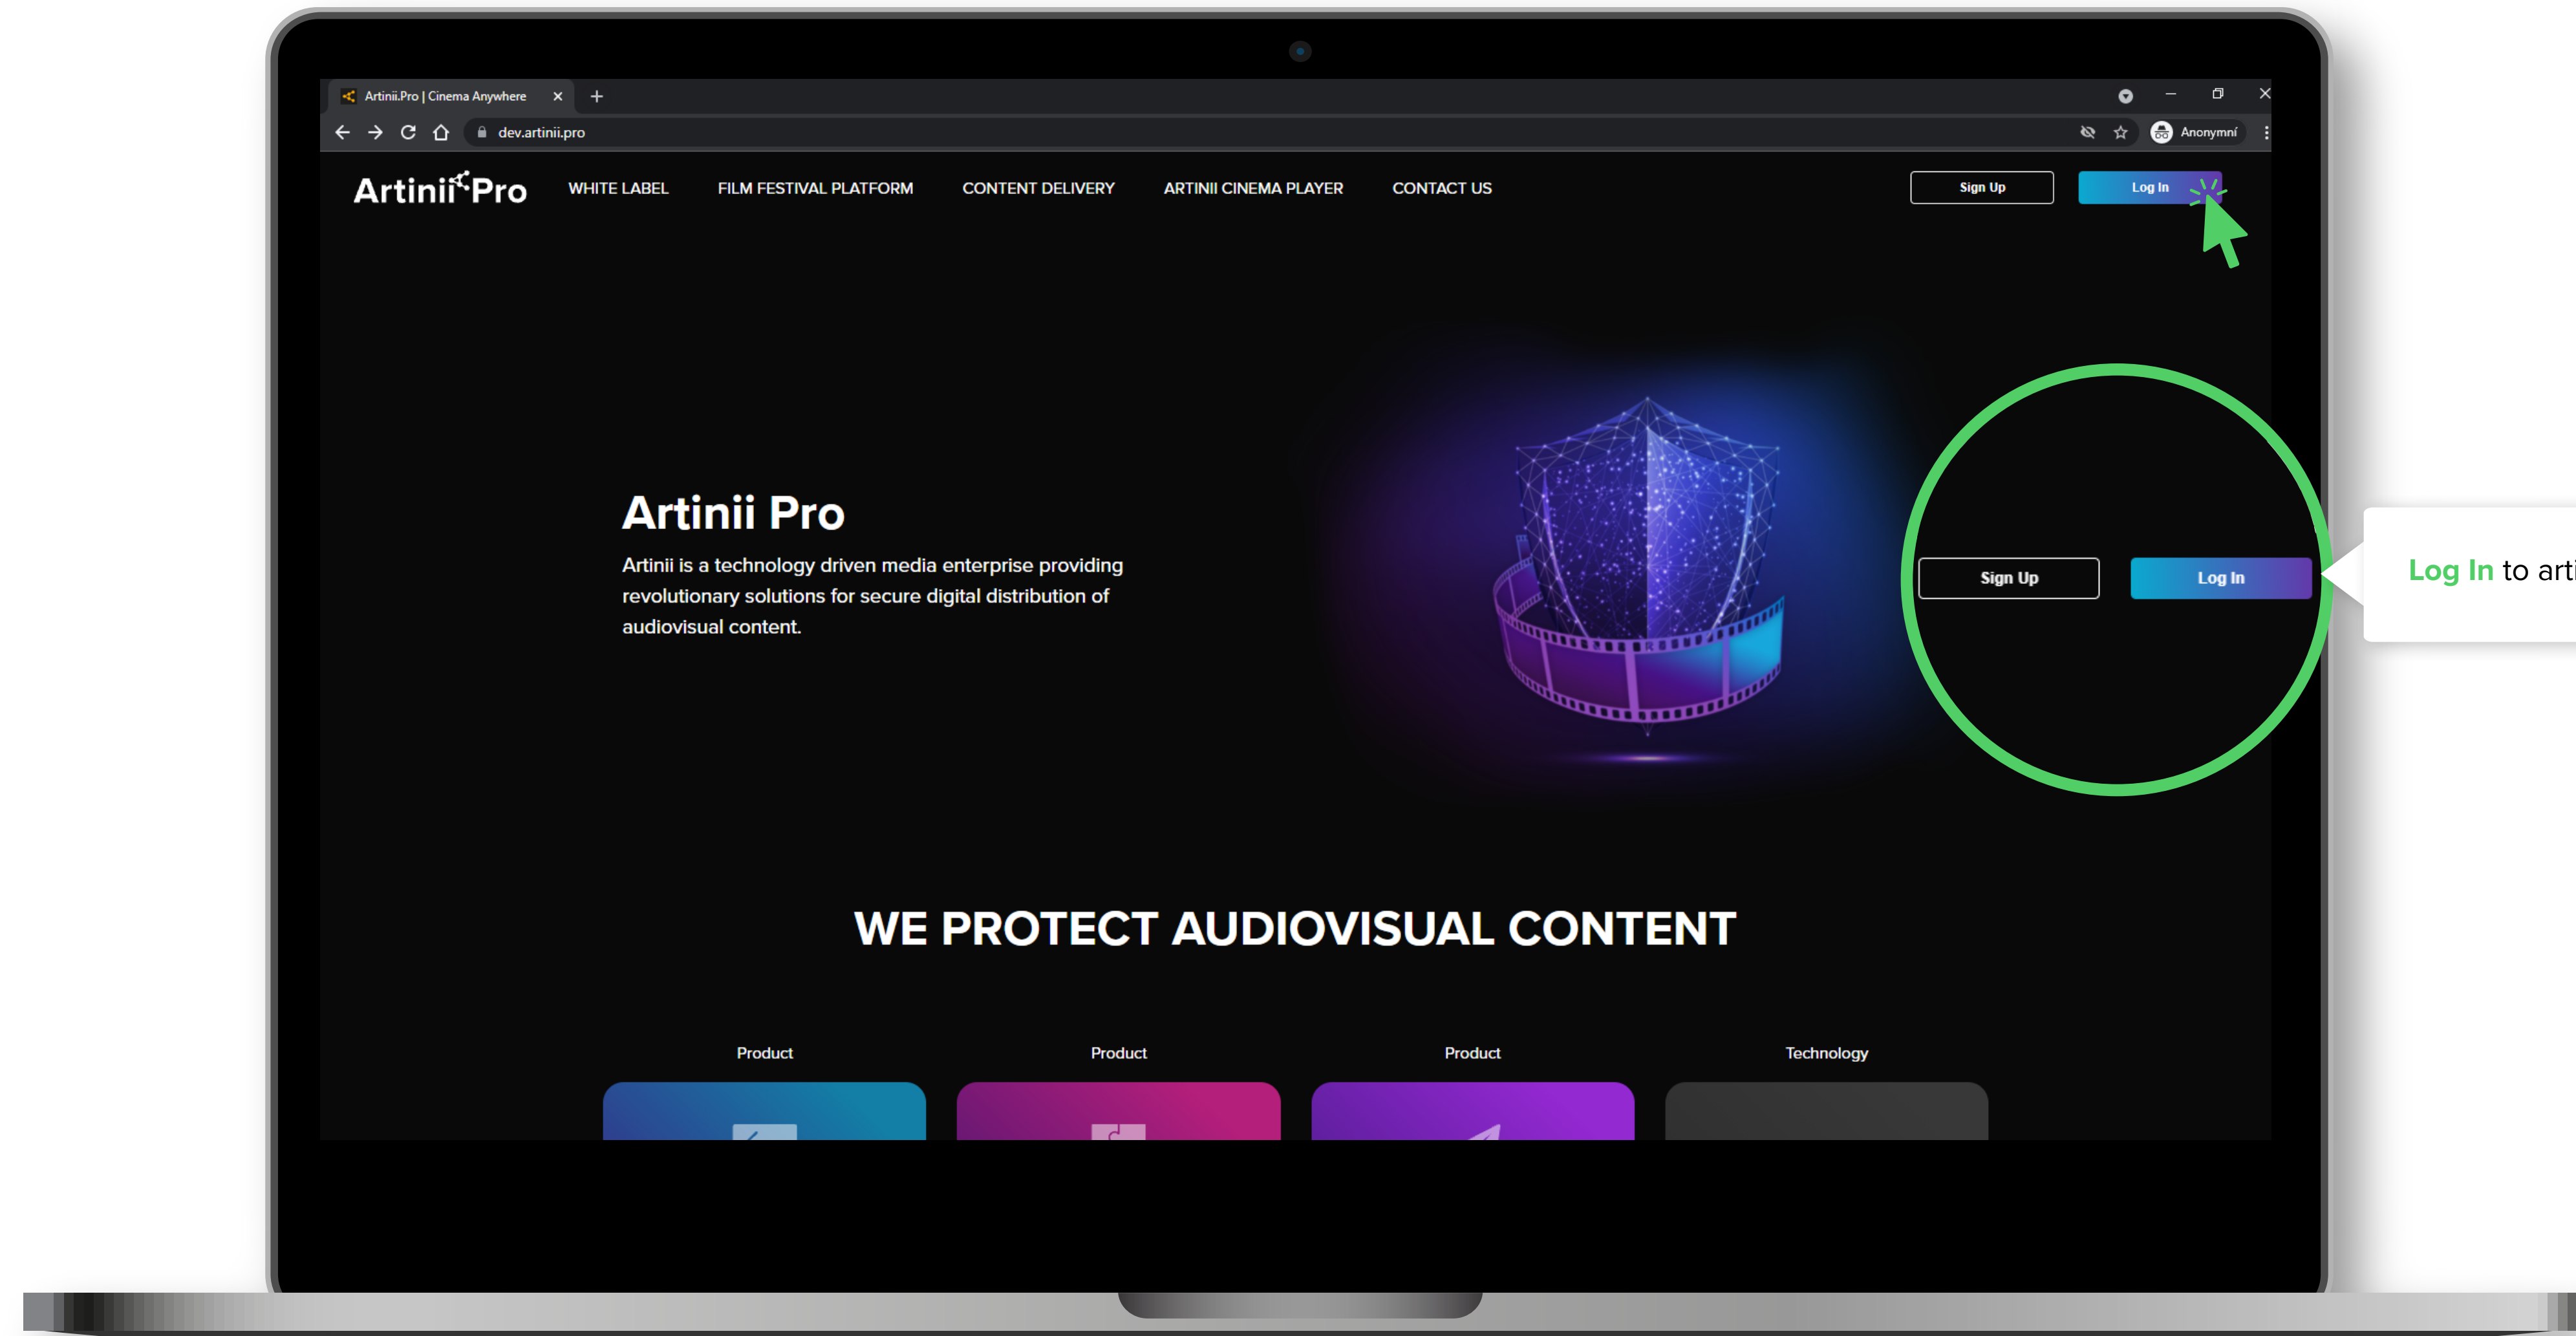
Artinii.Pro | Cinema Anywhere ×
+
dev.artinii.pro
Anonymní

ArtiniiPro WHITE LABEL FILM FESTIVAL PLATFORM CONTENT DELIVERY ARTINII CINEMA PLAYER CONTACT US

Sign Up Log In

Artinii Pro

Artinii is a technology driven media enterprise providing revolutionary solutions for secure digital distribution of audiovisual content.

Sign Up Log In

Log In to art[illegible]

WE PROTECT AUDIOVISUAL CONTENT

Product

Product

Product

Technology